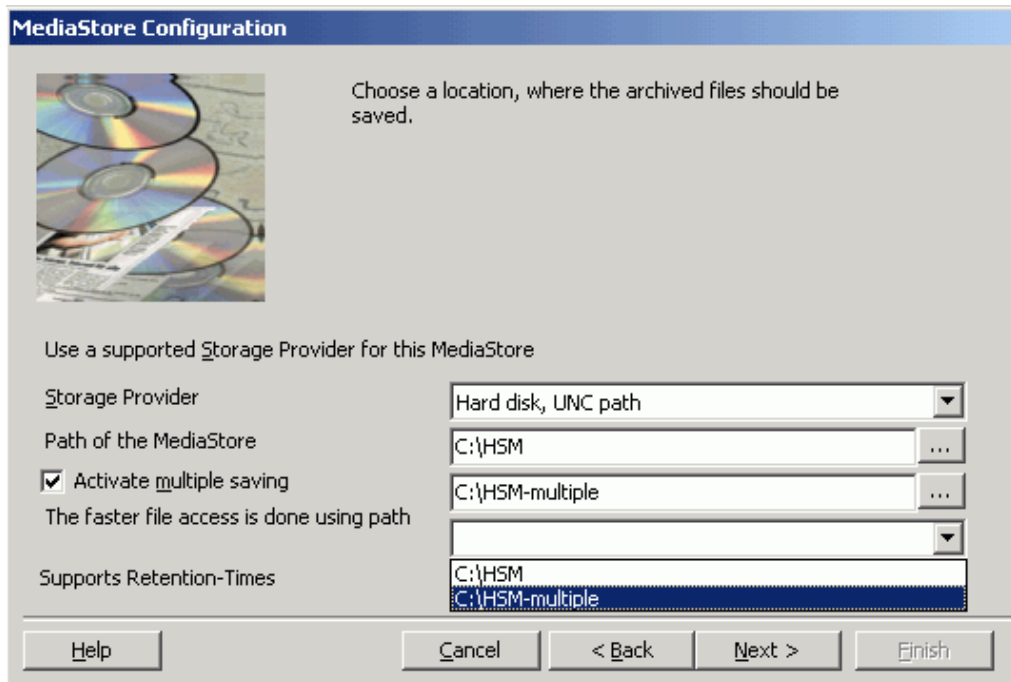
MediaStore Configuration

Choose a location, where the archived files should be saved.

Use a supported Storage Provider for this MediaStore

Storage Provider
Hard disk, UNC path

Path of the MediaStore
C:\HSM
...

Activate multiple saving
C:\HSM-multiple
...

The faster file access is done using path

C:\HSM
C:\HSM-multiple

Supports Retention-Times

Help
Cancel
< Back
Next >
Finish